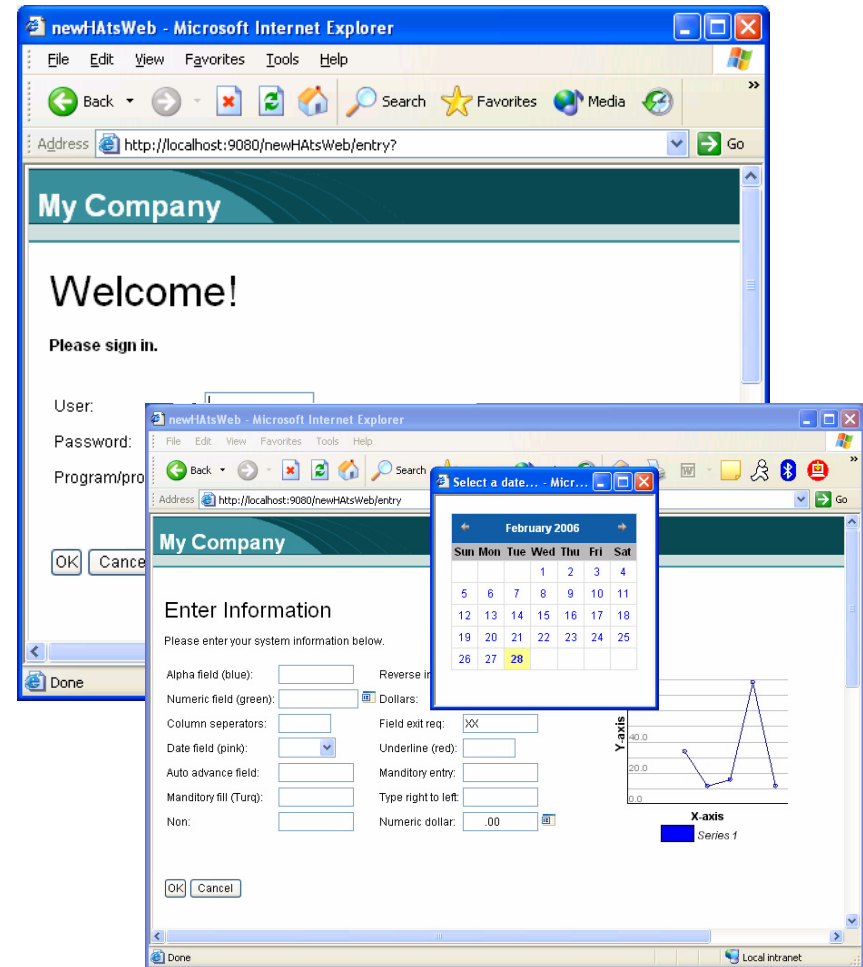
newHAtsWeb - Microsoft Internet Explorer

File Edit View Favorites Tools Help

Back Search Favorites Media

Address http://localhost:9080/newHAtsWeb/entry? Go

My Company

Welcome!

Please sign in.

User:

Password:

Program/pro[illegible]

OK Cance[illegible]

Done

newHAtsWeb - Microsoft Internet Explorer

File Edit View Favorites Tools Help

Back Search

Address http://localhost:9080/newHAtsWeb/entry Go

My Company

Enter Information

Please enter your system information below.

Alpha field (blue):

Numeric field (green):

Column seperators:

Date field (pink):

Auto advance field:

Manditory fill (Turq):

Non:

Reverse i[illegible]

Dollars:

Field exit req: XX

Underline (red):

Manditory entry:

Type right to left:

Numeric dollar: .00

Y-axis

40.0

20.0

0.0

X-axis

Series 1

OK Cancel

Done

Local intranet

Select a date... - Micr...

February 2006

| Sun | Mon | Tue | Wed | Thu | Fri | Sat |
|---|---|---|---|---|---|---|
| | | | 1 | 2 | 3 | 4 |
| 5 | 6 | 7 | 8 | 9 | 10 | 11 |
| 12 | 13 | 14 | 15 | 16 | 17 | 18 |
| 19 | 20 | 21 | 22 | 23 | 24 | 25 |
| 26 | 27 | 28 | | | | |